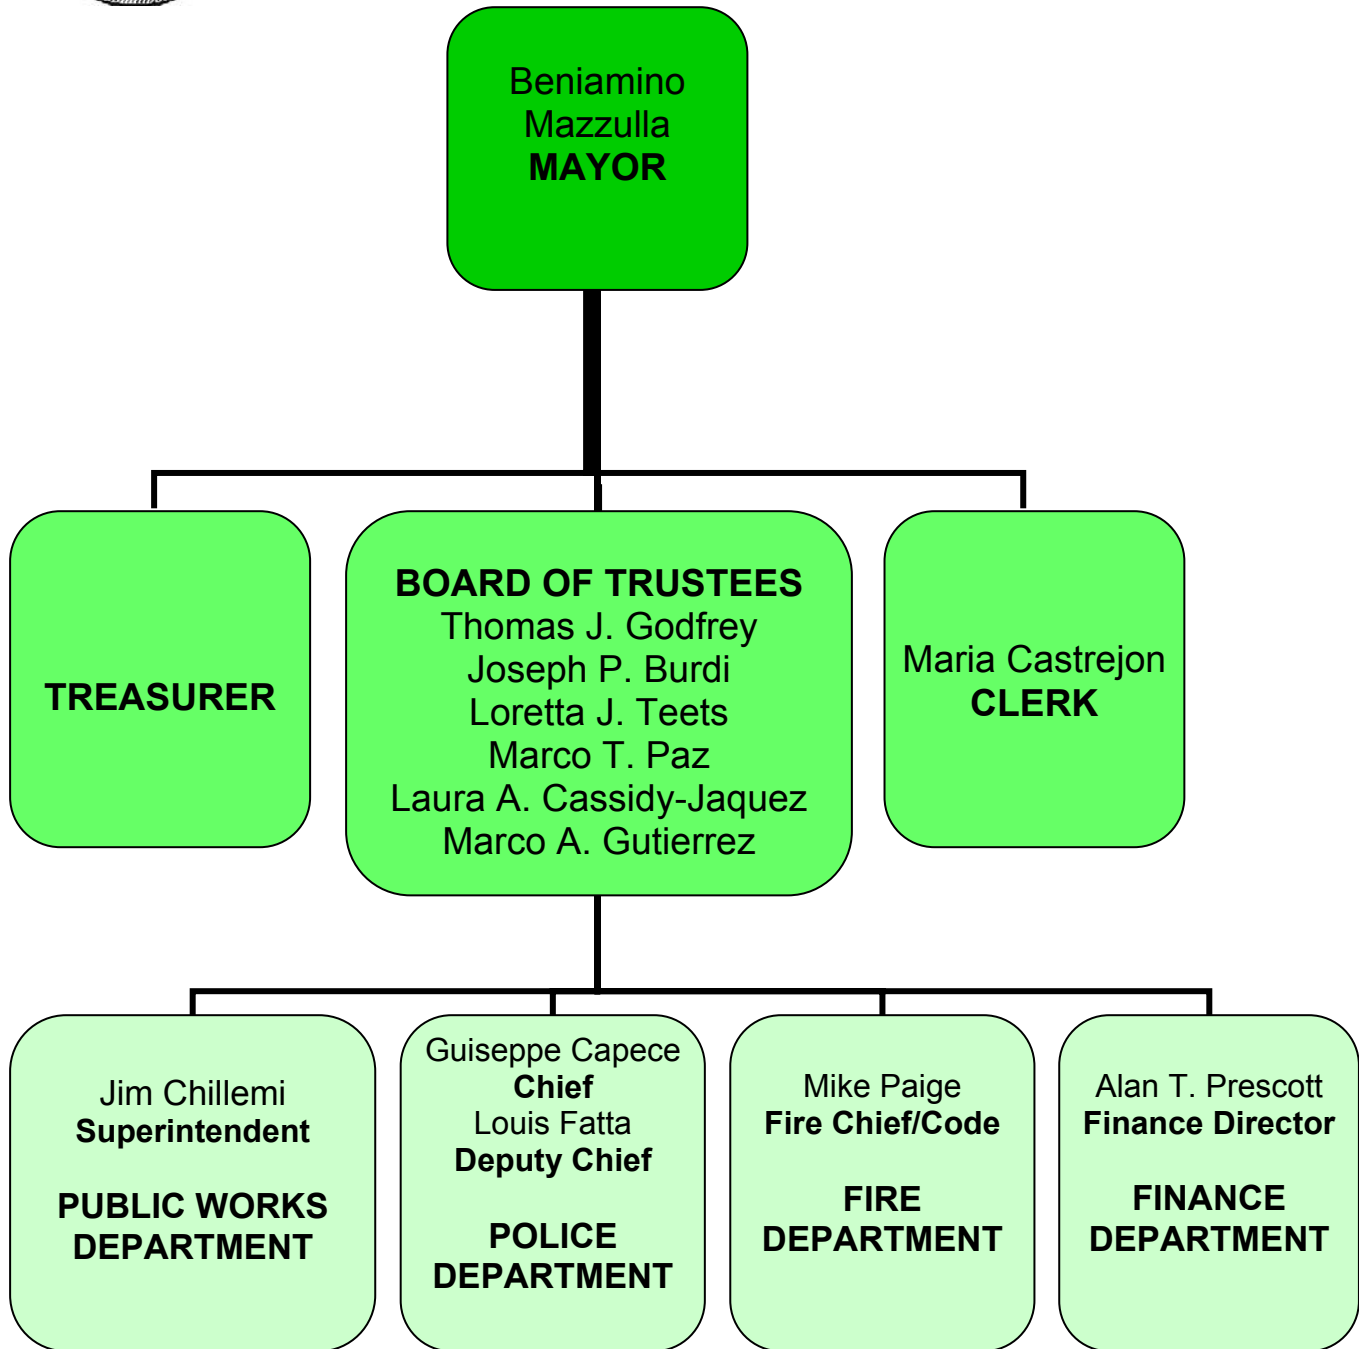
Beniamino Mazzulla
MAYOR

TREASURER

BOARD OF TRUSTEES
Thomas J. Godfrey
Joseph P. Burdi
Loretta J. Teets
Marco T. Paz
Laura A. Cassidy-Jaquez
Marco A. Gutierrez

Maria Castrejon
CLERK

Jim Chillemi
Superintendent

PUBLIC WORKS DEPARTMENT

Guiseppe Capece
Chief
Louis Fatta
Deputy Chief

POLICE DEPARTMENT

Mike Paige
Fire Chief/Code

FIRE DEPARTMENT

Alan T. Prescott
Finance Director

FINANCE DEPARTMENT